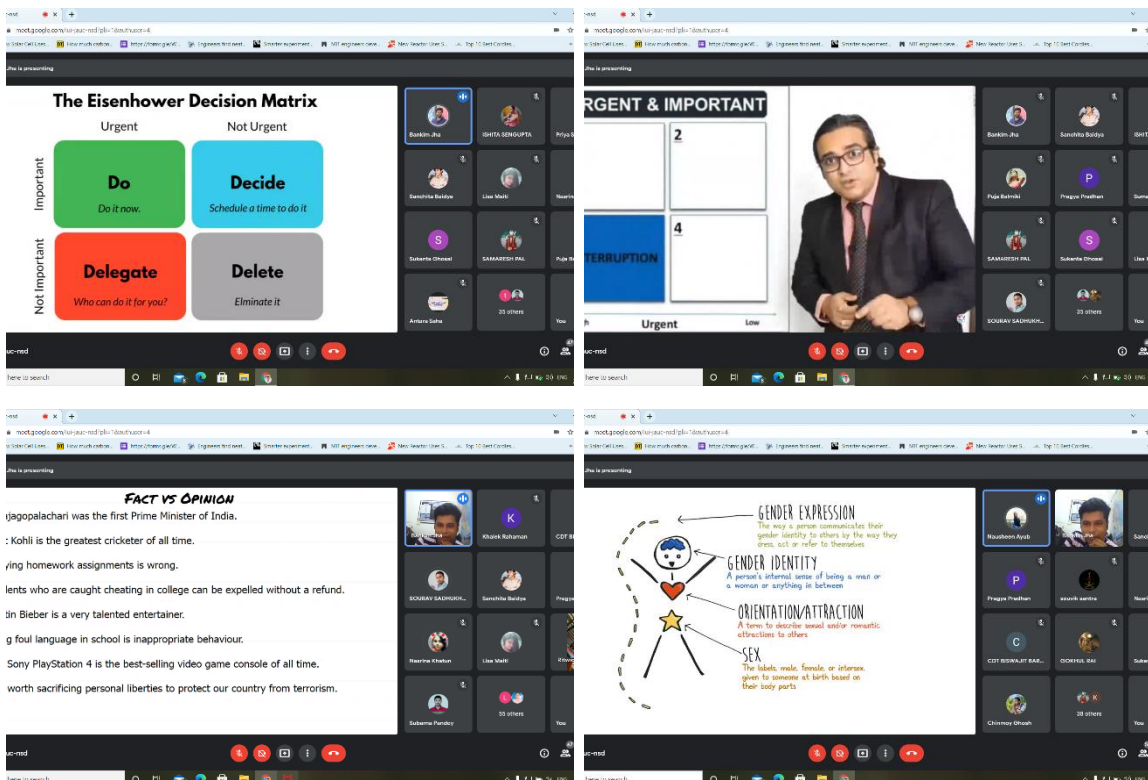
meet.google.com/

Jha is presenting

The Eisenhower Decision Matrix

Urgent

Not Urgent

Important

Not Important

Do

Do it now.

Decide

Schedule a time to do it

Delegate

Who can do it for you?

Delete

Elminate it

Bankim Jha

ISHITA SENGUPTA

Sanchita Baidya

Lisa Maiti

Sukanta Ghosal

SAMARESH PAL

Antara Saha

35 others

You

Type here to search

RGENT & IMPORTANT

2

4

TERRUPTION

Urgent

Low

Bankim Jha

Sanchita Baidya

Puja Batmiki

Pragya Pradhan

SAMARESH PAL

Sukanta Ghosal

SOURAV SADHUKH...

35 others

You

FACT VS OPINION

ajagopalachari was the first Prime Minister of India.

Kohli is the greatest cricketer of all time.

ying homework assignments is wrong.

lents who are caught cheating in college can be expelled without a refund.

tin Bieber is a very talented entertainer.

g foul language in school is inappropriate behaviour.

Sony PlayStation 4 is the best-selling video game console of all time.

worth sacrificing personal liberties to protect our country from terrorism.

Khalek Rohaman

SOURAV SADHUKH...

Sanchita Baidya

Nasrina Khatun

Lisa Maiti

Subarna Pandey

33 others

You

GENDER EXPRESSION

The way a person communicates their gender identity to others by the way they dress, act or refer to themselves

GENDER IDENTITY

A person's internal sense of being a man or a woman or anything in between

ORIENTATION/ATTRACTION

A term to describe sexual and/or romantic attractions to others

SEX

The labels, male, female, or intersex, given to someone at birth based on their body parts

Nausheen Ayub

Pragya Pradhan

souvik santra

CDT BISWAJIT BAS...

GOKHUL RAI

Chinmoy Ghosh

38 others

You